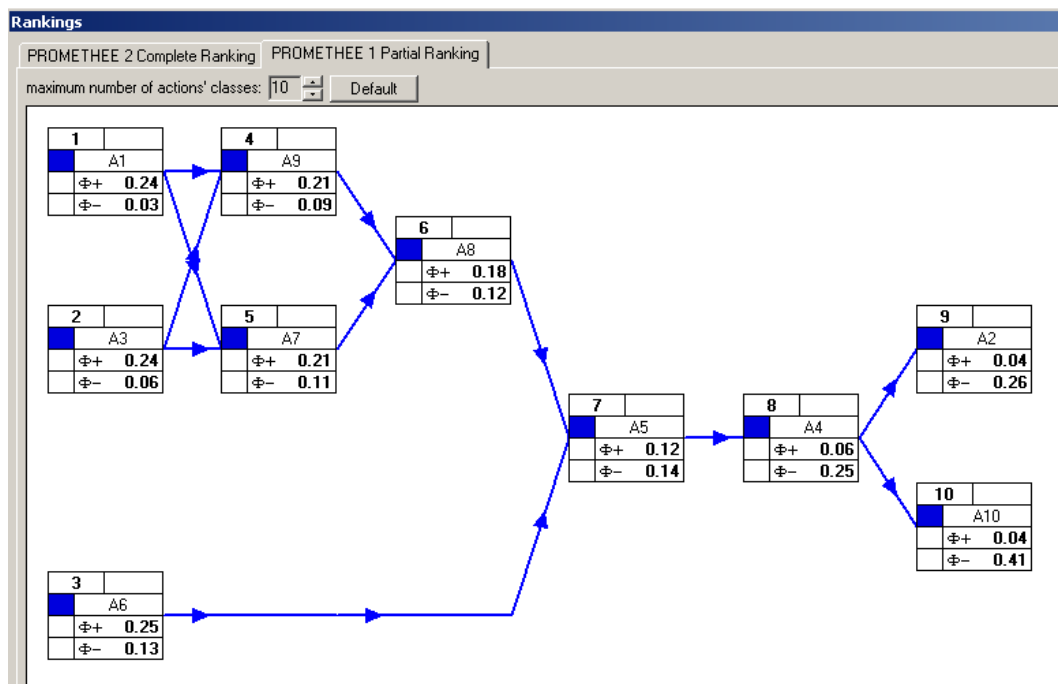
Rankings

PROMETHEE 2 Complete Ranking | PROMETHEE 1 Partial Ranking

maximum number of actions' classes: 10 Default

1
A1
$\Phi+$ 0.24
$\Phi-$ 0.03

4
A9
$\Phi+$ 0.21
$\Phi-$ 0.09

6
A8
$\Phi+$ 0.18
$\Phi-$ 0.12

2
A3
$\Phi+$ 0.24
$\Phi-$ 0.06

5
A7
$\Phi+$ 0.21
$\Phi-$ 0.11

9
A2
$\Phi+$ 0.04
$\Phi-$ 0.26

7
A5
$\Phi+$ 0.12
$\Phi-$ 0.14

8
A4
$\Phi+$ 0.06
$\Phi-$ 0.25

10
A10
$\Phi+$ 0.04
$\Phi-$ 0.41

3
A6
$\Phi+$ 0.25
$\Phi-$ 0.13